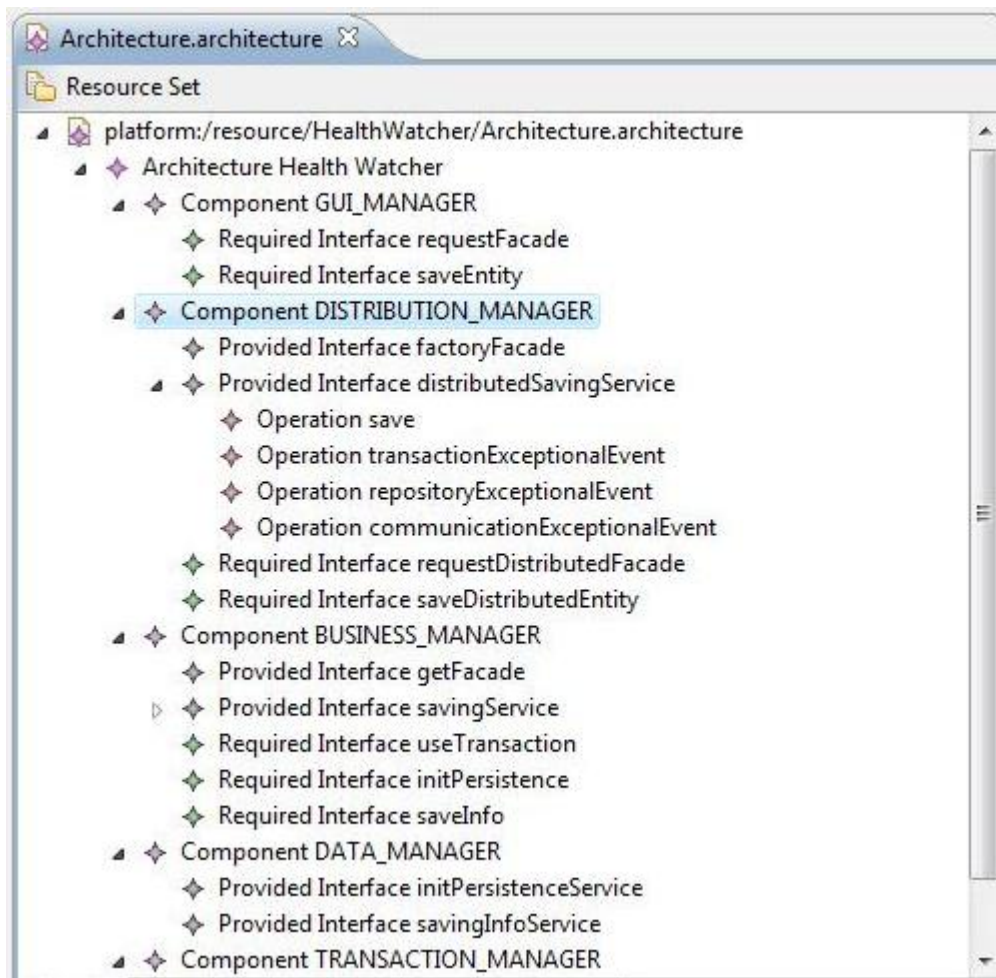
Architecture.architecture

Resource Set

platform:/resource/HealthWatcher/Architecture.architecture
Architecture Health Watcher
Component GUI_MANAGER
Required Interface requestFacade
Required Interface saveEntity
Component DISTRIBUTION_MANAGER
Provided Interface factoryFacade
Provided Interface distributedSavingService
Operation save
Operation transactionExceptionalEvent
Operation repositoryExceptionalEvent
Operation communicationExceptionalEvent
Required Interface requestDistributedFacade
Required Interface saveDistributedEntity
Component BUSINESS_MANAGER
Provided Interface getFacade
Provided Interface savingService
Required Interface useTransaction
Required Interface initPersistence
Required Interface saveInfo
Component DATA_MANAGER
Provided Interface initPersistenceService
Provided Interface savingInfoService
Component TRANSACTION_MANAGER